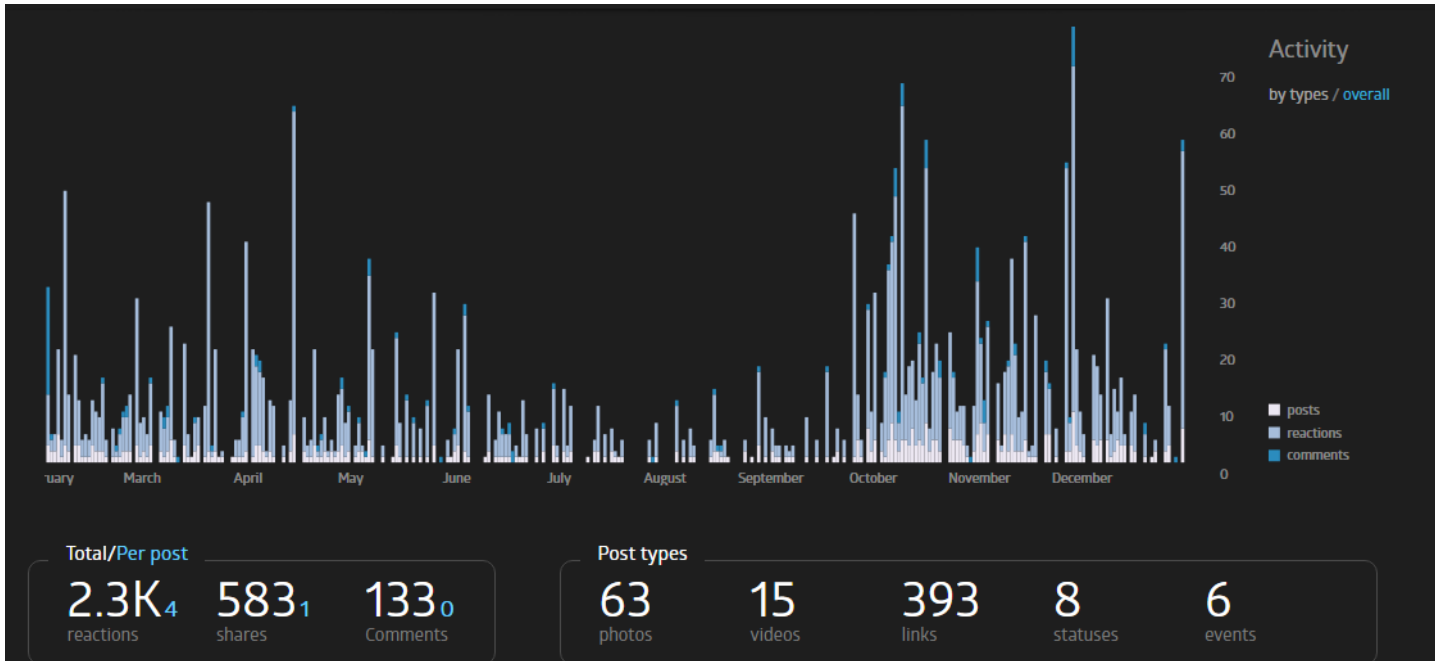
Activity

by types / overall

70
60
50
40
30
20
10
0

posts
reactions
comments

uary March April May June July August September October November December

Total/Per post

2.3K 4
reactions

583 1
shares

133 0
Comments

Post types

63
photos

15
videos

393
links

8
statuses

6
events